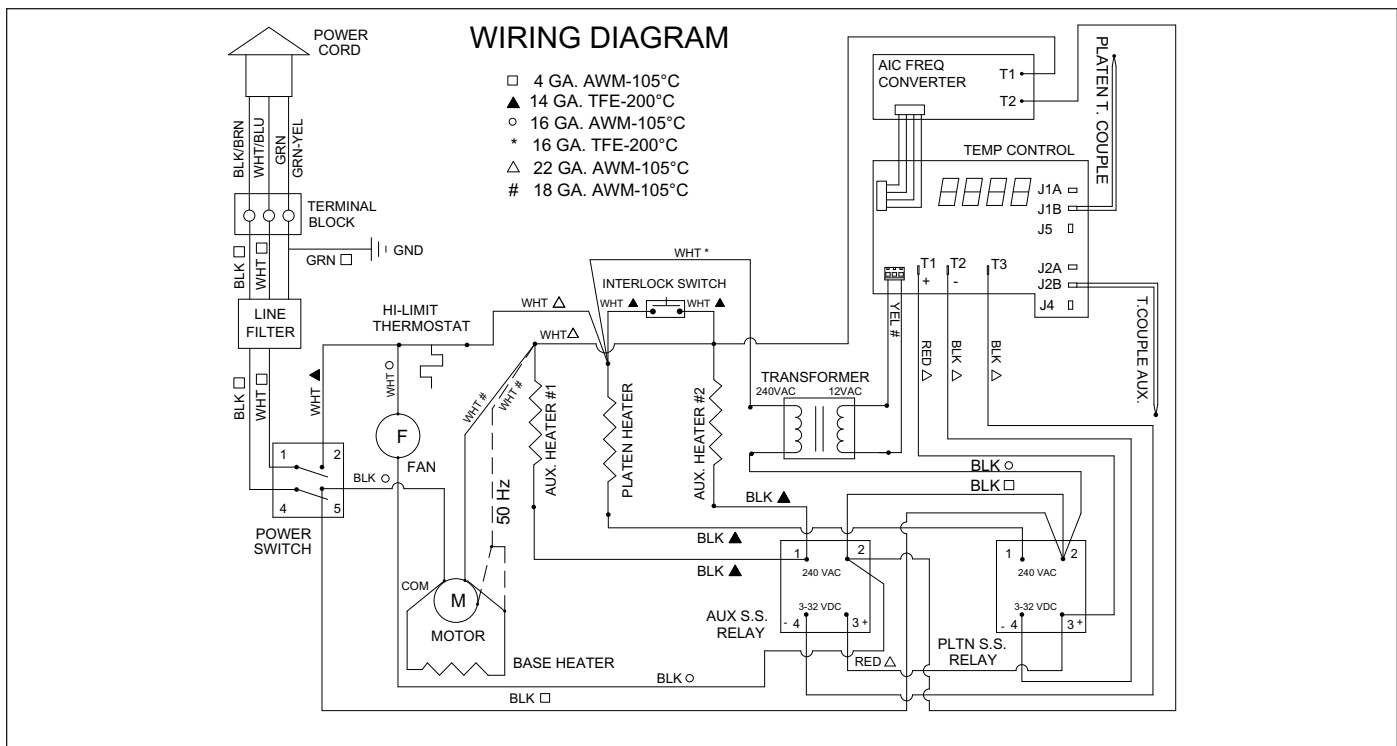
WIRING DIAGRAM

□ 4 GA. AWM-105°C
▲ 14 GA. TFE-200°C
○ 16 GA. AWM-105°C
* 16 GA. TFE-200°C
△ 22 GA. AWM-105°C
# 18 GA. AWM-105°C

POWER CORD

BLK/BRN
WHT/BLU
GRN
GRN-YEL

TERMINAL BLOCK

GRN □
GND

BLK □
WHT □

LINE FILTER

BLK □
WHT □
WHT ▲

1
2
4
5
BLK ○

POWER SWITCH

HI-LIMIT THERMOSTAT

WHT ○

F
FAN

COM
M
MOTOR

BASE HEATER

WHT #
WHT #

50 Hz

WHT △
WHT△

AUX. HEATER #1
PLATEN HEATER
AUX. HEATER #2

WHT *
INTERLOCK SWITCH
WHT ▲
WHT ▲

AIC FREQ CONVERTER
T1
T2

PLATEN T. COUPLE

TEMP CONTROL
J1A
J1B
J5
J2A
J2B
J4
T1 +
T2 -
T3

YEL #
RED △
BLK △
BLK △

T.COUPLE AUX.

TRANSFORMER
240VAC
12VAC

BLK ○
BLK □
BLK ▲
BLK ▲
BLK ▲

1
2
240 VAC
3-32 VDC
- 4
3 +

AUX S.S. RELAY

RED △

1
2
240 VAC
3-32 VDC
- 4
3 +

PLTN S.S. RELAY

BLK ○
BLK □